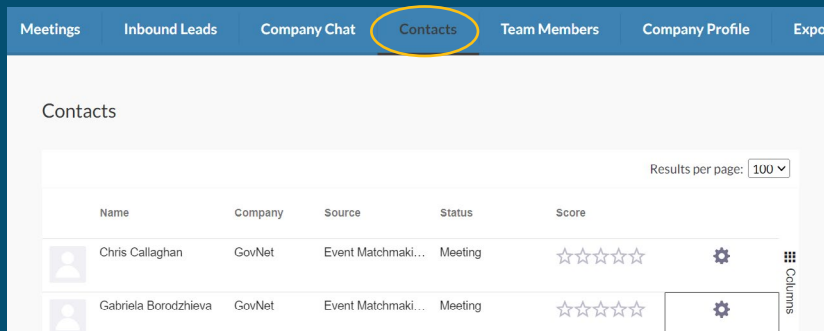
Meetings Inbound Leads Company Chat Contacts Team Members Company Profile Expo

Contacts

Results per page: 100

| Name | Company | Source | Status | Score |
|---|---|---|---|---|
| Chris Callaghan | GovNet | Event Matchmaki... | Meeting | ☆☆☆☆☆ |
| Gabriela Borodzhieva | GovNet | Event Matchmaki... | Meeting | ☆☆☆☆☆ |

Columns